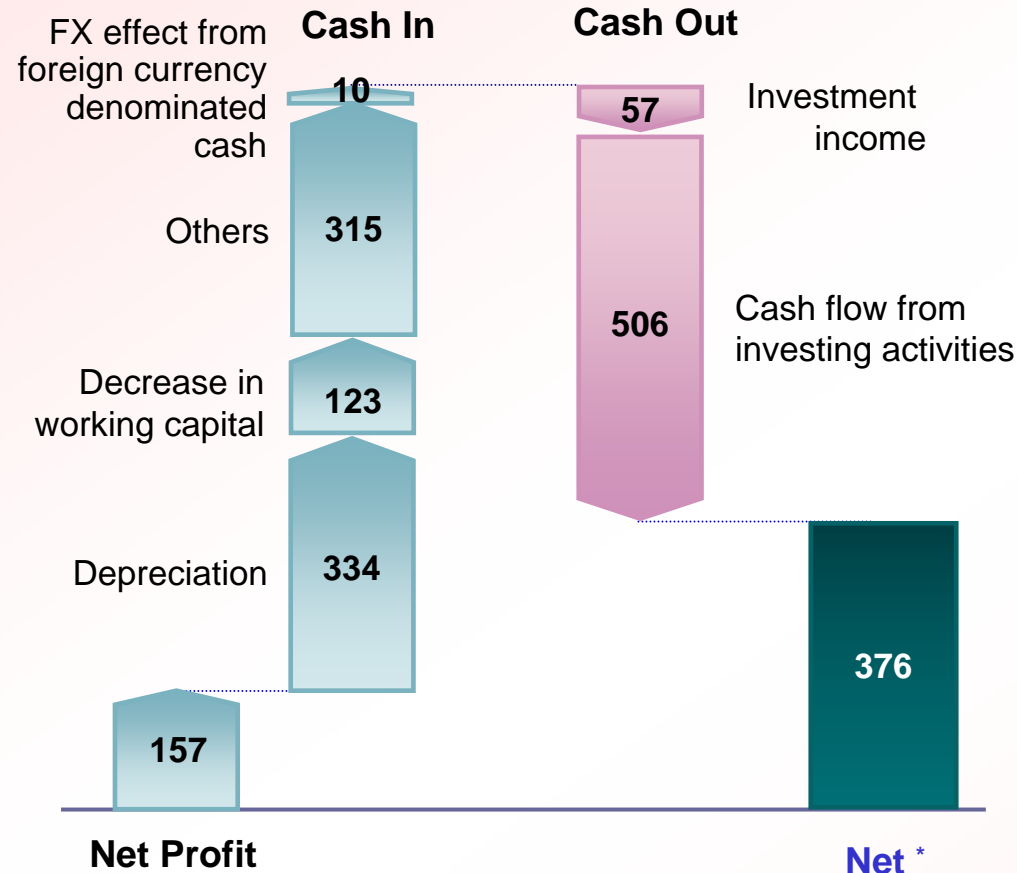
Cash In

Cash Out

FX effect from foreign currency denominated cash

10

57

Investment income

Others

315

506

Cash flow from investing activities

Decrease in working capital

123

Depreciation

334

376

157

Net Profit

Net *